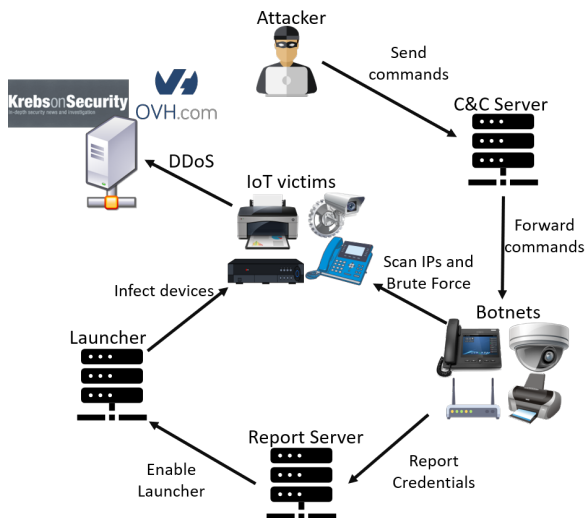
Attacker

Send commands

C&C Server

Forward commands

Botnets

Scan IPs and Brute Force

IoT victims

DDoS

KrebsonSecurity
In-depth security news and investigation

OVH.com

Infect devices

Launcher

Report Credentials

Report Server

Enable Launcher